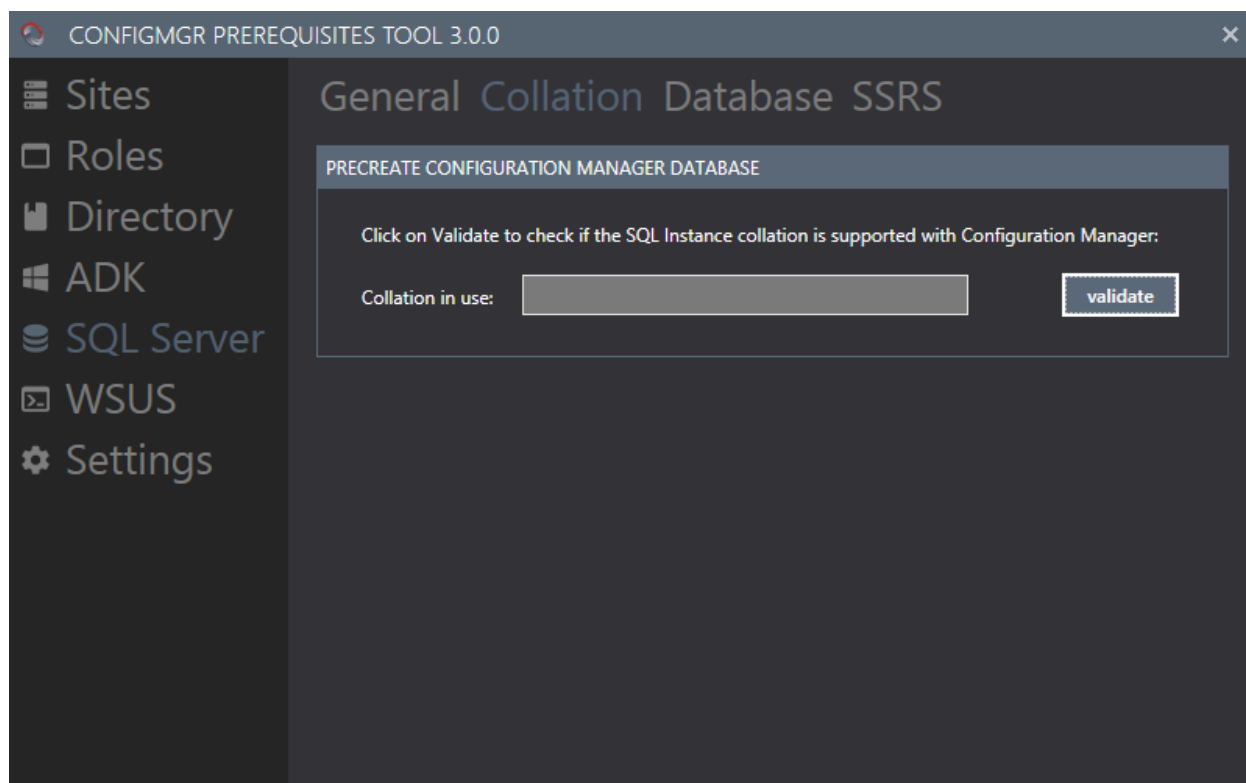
CONFIGMGR PREREQUISITES TOOL 3.0.0

×

Sites
Roles
Directory
ADK
SQL Server
WSUS
Settings

General Collation Database SSRS

PRECREATE CONFIGURATION MANAGER DATABASE

Click on Validate to check if the SQL Instance collation is supported with Configuration Manager:

Collation in use:

validate